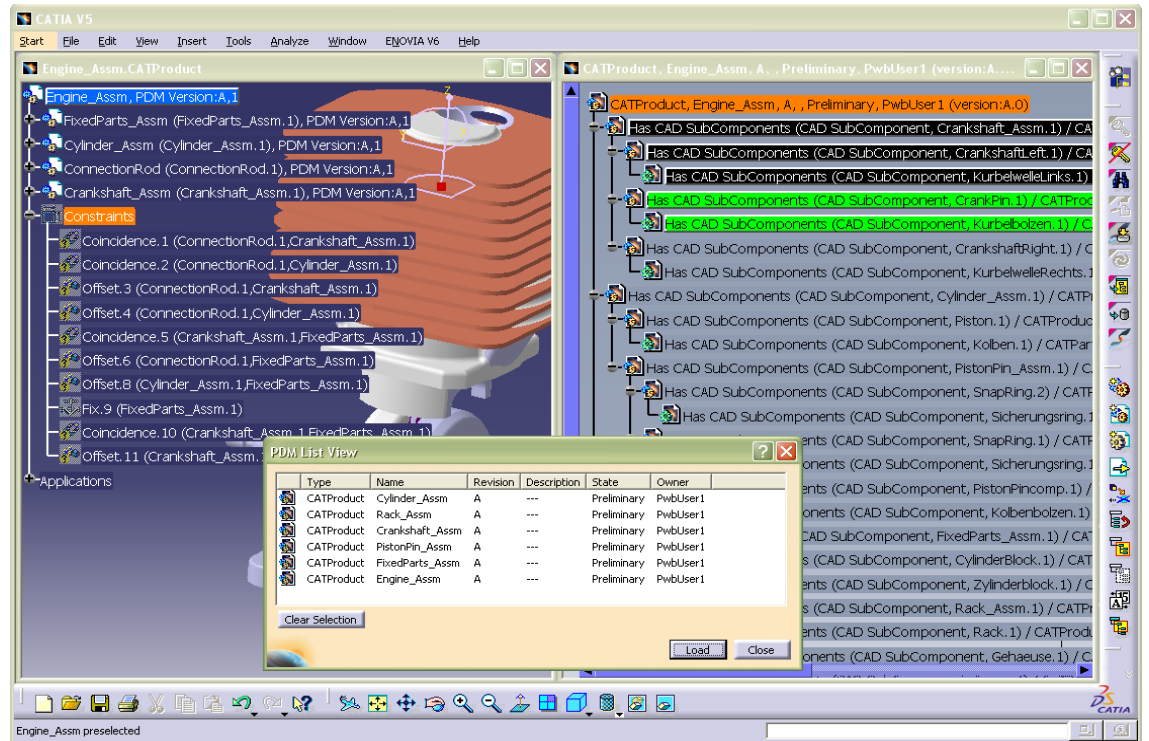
CATIA V5

Start File Edit View Insert Tools Analyze Window ENOVIA V6 Help

Engine_Assm.CATProduct

Engine_Assm, PDM Version:A,1
FixedParts_Assm (FixedParts_Assm.1), PDM Version:A,1
Cylinder_Assm (Cylinder_Assm.1), PDM Version:A,1
ConnectionRod (ConnectionRod.1), PDM Version:A,1
Crankshaft_Assm (Crankshaft_Assm.1), PDM Version:A,1
Constraints
Coincidence.1 (ConnectionRod.1,Crankshaft_Assm.1)
Coincidence.2 (ConnectionRod.1,Cylinder_Assm.1)
Offset.3 (ConnectionRod.1,Crankshaft_Assm.1)
Offset.4 (ConnectionRod.1,Cylinder_Assm.1)
Coincidence.5 (Crankshaft_Assm.1,FixedParts_Assm.1)
Offset.6 (ConnectionRod.1,FixedParts_Assm.1)
Offset.8 (Cylinder_Assm.1,FixedParts_Assm.1)
Fix.9 (FixedParts_Assm.1)
Coincidence.10 (Crankshaft_Assm.1,FixedParts_Assm.1)
Offset.11 (Crankshaft_Assm.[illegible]
Applications

CATProduct, Engine_Assm, A, , Preliminary, PwbUser1 (version:A....

CATProduct, Engine_Assm, A, , Preliminary, PwbUser1 (version:A.0)
Has CAD SubComponents (CAD SubComponent, Crankshaft_Assm.1) / CA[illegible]
Has CAD SubComponents (CAD SubComponent, CrankshaftLeft.1) / CA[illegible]
Has CAD SubComponents (CAD SubComponent, KurbelwelleLinks.1)
Has CAD SubComponents (CAD SubComponent, CrankPin.1) / CATProd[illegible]
Has CAD SubComponents (CAD SubComponent, Kurbelbolzen.1) / C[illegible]
Has CAD SubComponents (CAD SubComponent, CrankshaftRight.1) / C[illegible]
Has CAD SubComponents (CAD SubComponent, KurbelwelleRechts.1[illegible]
Has CAD SubComponents (CAD SubComponent, Cylinder_Assm.1) / CATPr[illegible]
Has CAD SubComponents (CAD SubComponent, Piston.1) / CATProduc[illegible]
Has CAD SubComponents (CAD SubComponent, Kolben.1) / CATPar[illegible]
Has CAD SubComponents (CAD SubComponent, PistonPin_Assm.1) / C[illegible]
Has CAD SubComponents (CAD SubComponent, SnapRing.2) / CATP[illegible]
Has CAD SubComponents (CAD SubComponent, Sicherungsring.1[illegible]
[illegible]ents (CAD SubComponent, SnapRing.1) / CATP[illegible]
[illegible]ents (CAD SubComponent, Sicherungsring.1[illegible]
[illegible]ents (CAD SubComponent, PistonPincomp.1) /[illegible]
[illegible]ents (CAD SubComponent, Kolbenbolzen.1)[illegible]
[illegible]CAD SubComponent, FixedParts_Assm.1) / CAT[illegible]
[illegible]s (CAD SubComponent, CylinderBlock.1) / CAT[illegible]
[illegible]s (CAD SubComponent, Zylinderblock.1) / CA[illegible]
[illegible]ents (CAD SubComponent, Rack_Assm.1) / CATPr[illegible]
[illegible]ents (CAD SubComponent, Rack.1) / CATProdu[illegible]
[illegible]ents (CAD SubComponent, Gehaeuse.1) / CA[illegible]

PDM List View

| | Type | Name | Revision | Description | State | Owner |
|---|---|---|---|---|---|---|
| | CATProduct | Cylinder_Assm | A | --- | Preliminary | PwbUser1 |
| | CATProduct | Rack_Assm | A | --- | Preliminary | PwbUser1 |
| | CATProduct | Crankshaft_Assm | A | --- | Preliminary | PwbUser1 |
| | CATProduct | PistonPin_Assm | A | --- | Preliminary | PwbUser1 |
| | CATProduct | FixedParts_Assm | A | --- | Preliminary | PwbUser1 |
| | CATProduct | Engine_Assm | A | --- | Preliminary | PwbUser1 |

Clear Selection
Load
Close

Engine_Assm preselected

CATIA